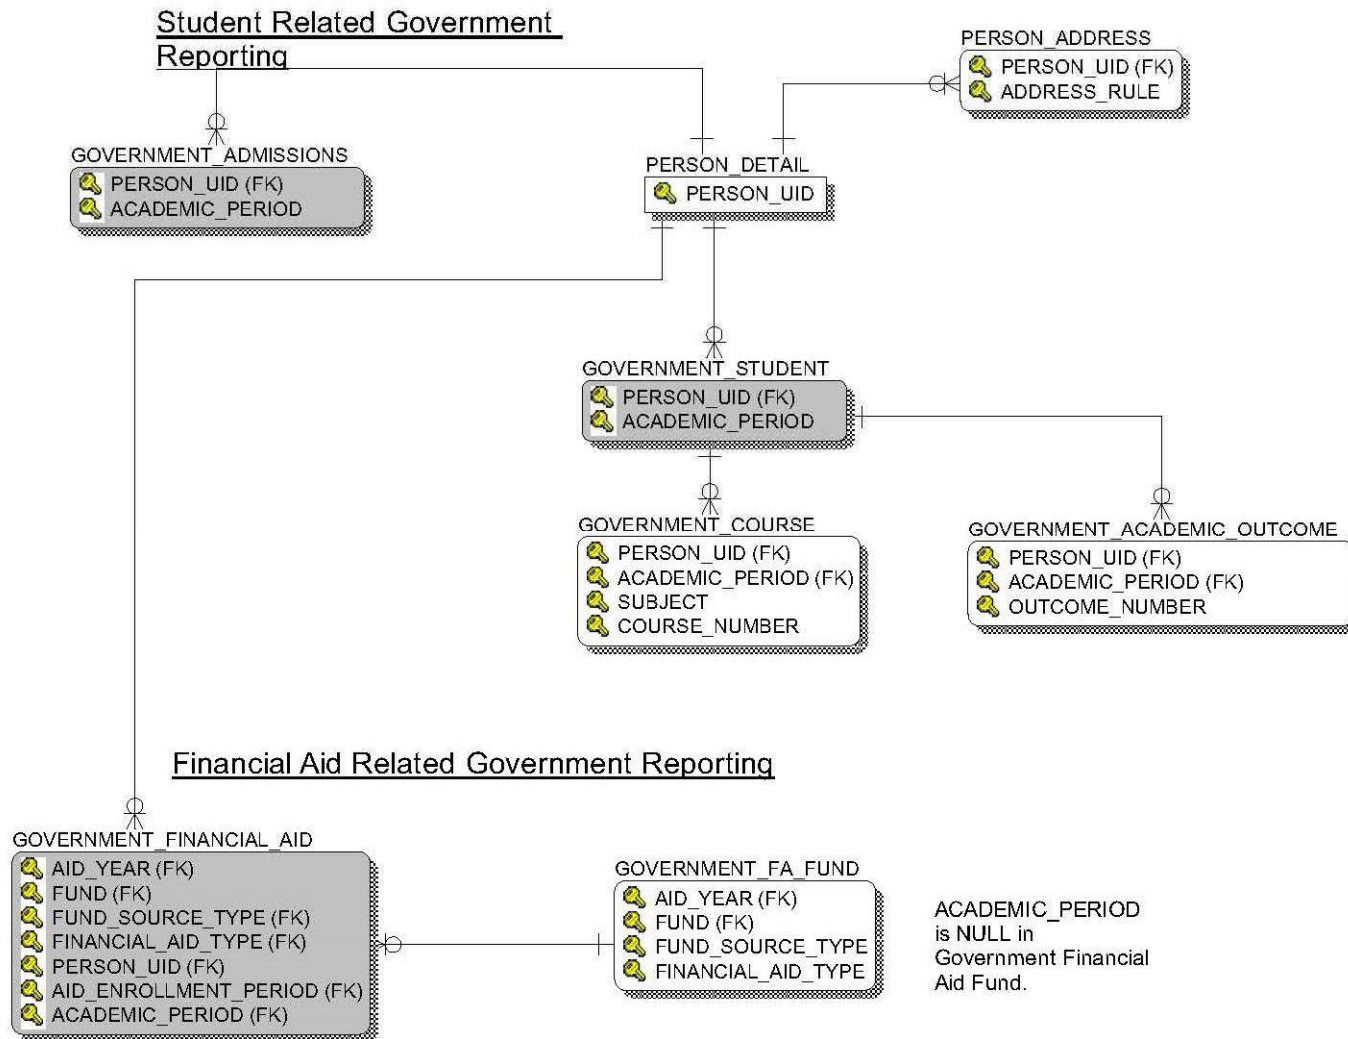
Student Related Government Reporting

PERSON_ADDRESS
PERSON_UID (FK)
ADDRESS_RULE

GOVERNMENT_ADMISSIONS
PERSON_UID (FK)
ACADEMIC_PERIOD

PERSON_DETAIL
PERSON_UID

GOVERNMENT_STUDENT
PERSON_UID (FK)
ACADEMIC_PERIOD

GOVERNMENT_COURSE
PERSON_UID (FK)
ACADEMIC_PERIOD (FK)
SUBJECT
COURSE_NUMBER

GOVERNMENT_ACADEMIC_OUTCOME
PERSON_UID (FK)
ACADEMIC_PERIOD (FK)
OUTCOME_NUMBER

Financial Aid Related Government Reporting

GOVERNMENT_FINANCIAL_AID
AID_YEAR (FK)
FUND (FK)
FUND_SOURCE_TYPE (FK)
FINANCIAL_AID_TYPE (FK)
PERSON_UID (FK)
AID_ENROLLMENT_PERIOD (FK)
ACADEMIC_PERIOD (FK)

GOVERNMENT_FA_FUND
AID_YEAR (FK)
FUND (FK)
FUND_SOURCE_TYPE
FINANCIAL_AID_TYPE

ACADEMIC_PERIOD is NULL in Government Financial Aid Fund.